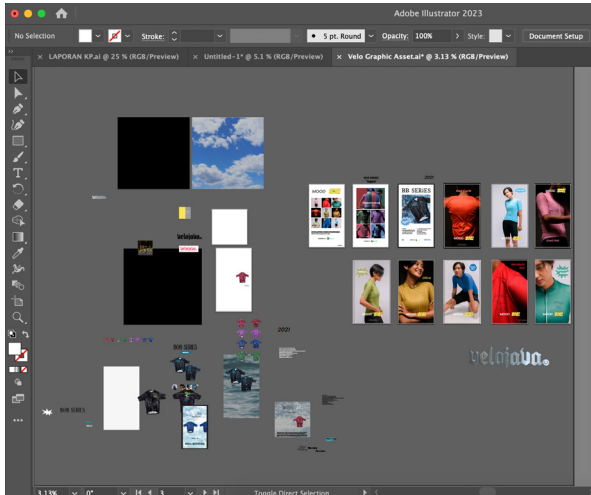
Adobe Illustrator 2023

No Selection

Stroke:

5 pt. Round

Opacity: 100%

Style:

Document Setup

LAPORAN KP.ai @ 25 % (RGB/Preview)

Untitled-1* @ 5.1 % (RGB/Preview)

Velo Graphic Asset.ai* @ 3.13 % (RGB/Preview)

MOOD

BB SERIES

2021

BOB SERIES

2021

BOB SERIES

velojava.

3.13%

0°

3

Toggle Direct Selection